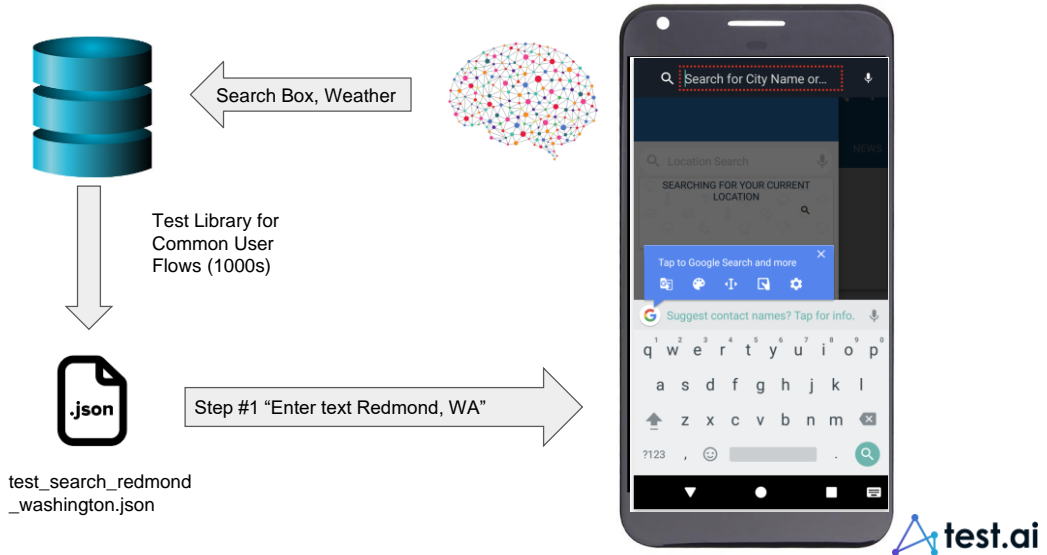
Search Box, Weather

Test Library for Common User Flows (1000s)

.json

test_search_redmond_washington.json

Step #1 “Enter text Redmond, WA”

Search for City Name or...

NEWS

Location Search

SEARCHING FOR YOUR CURRENT LOCATION

Tap to Google Search and more

Suggest contact names? Tap for info.

q w e r t y u i o p
a s d f g h j k l
z x c v b n m
?123 , .

test.ai